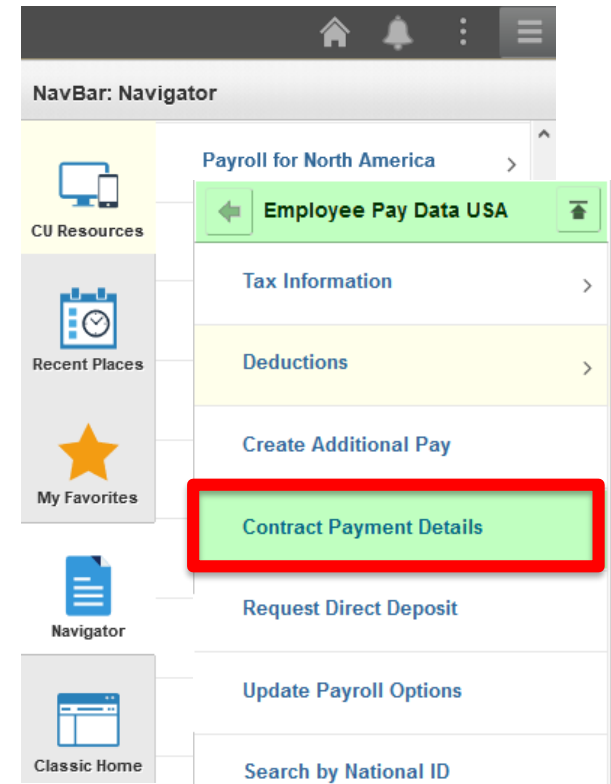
NavBar: Navigator

CU Resources

Recent Places

My Favorites

Navigator

Classic Home

Payroll for North America

Employee Pay Data USA

Tax Information

Deductions

Create Additional Pay

Contract Payment Details

Request Direct Deposit

Update Payroll Options

Search by National ID